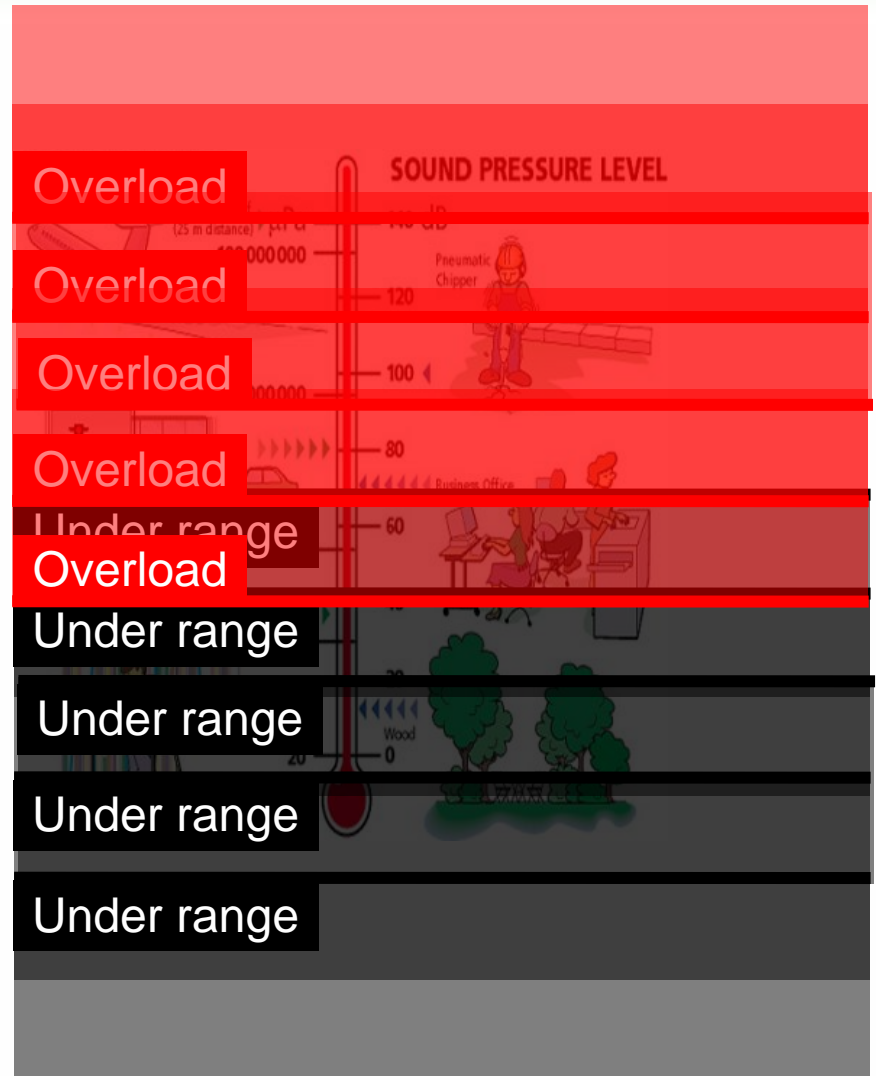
Overload
Overload
Overload
Overload
Under range
Overload
Under range
Under range
Under range
Under range

SOUND PRESSURE LEVEL
(25 m distance) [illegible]
100 000 000
140 dB
Pneumatic Chipper
120
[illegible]00 000
100
80
Business Office
60
40
20
Wood
0
20